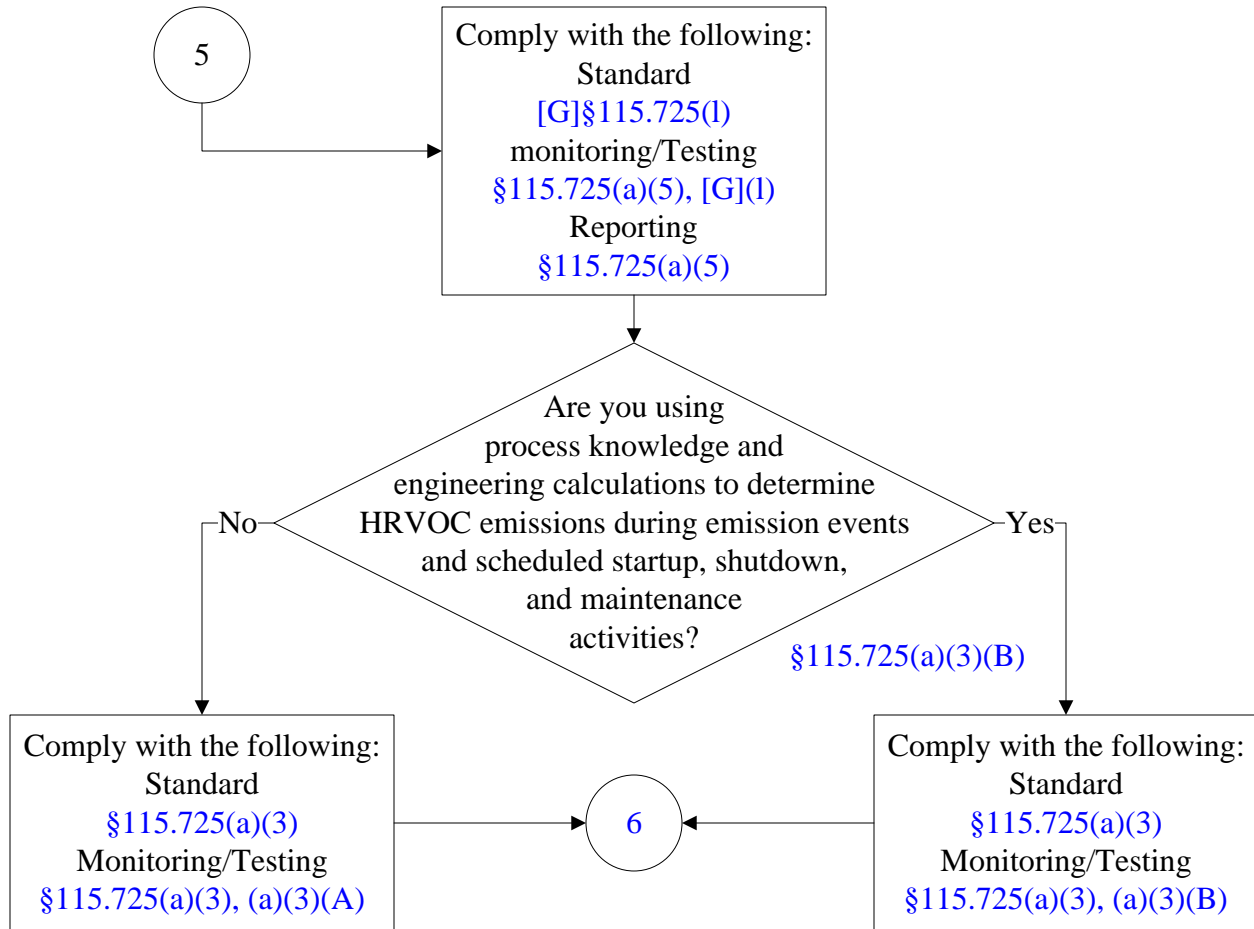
5

Comply with the following:
Standard
[G]§115.725(l)
monitoring/Testing
§115.725(a)(5), [G](l)
Reporting
§115.725(a)(5)

Are you using process knowledge and engineering calculations to determine HRVOC emissions during emission events and scheduled startup, shutdown, and maintenance activities?

§115.725(a)(3)(B)

No

Yes

Comply with the following:
Standard
§115.725(a)(3)
Monitoring/Testing
§115.725(a)(3), (a)(3)(A)

6

Comply with the following:
Standard
§115.725(a)(3)
Monitoring/Testing
§115.725(a)(3), (a)(3)(B)